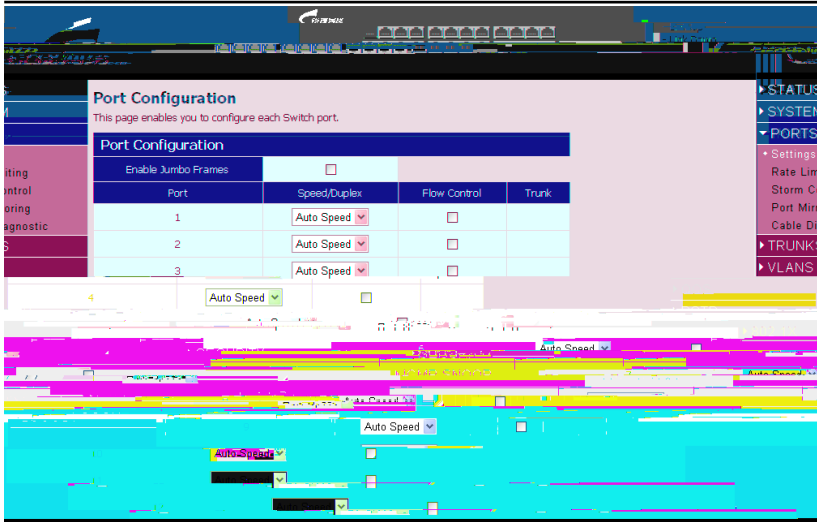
Port Configuration

This page enables you to configure each Switch port.

Port Configuration

| Enable Jumbo Frames | | | |
|---|---|---|---|
| Port | Speed/Duplex | Flow Control | Trunk |
| 1 | Auto Speed | | |
| 2 | Auto Speed | | |
| 3 | Auto Speed | | |
| 4 | Auto Speed | | |

Auto Speed

Auto Speed

Auto Speed

Auto Speed

Auto Speed

Auto Speed

STATUS
SYSTEM
PORTS
• Settings
Rate Lim
Storm C
Port Mirr
Cable Di
TRUNKS
VLANS

iting
ontrol
oring
agnostic